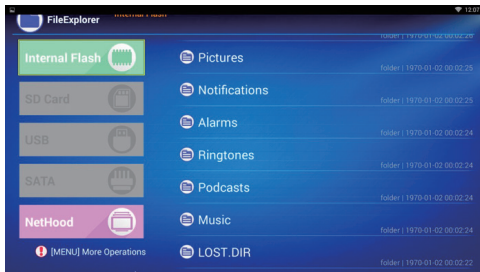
12:07

FileExplorer Internal Flash

folder | 1970-01-02 00:02:26

Internal Flash

SD Card

USB

SATA

NetHood

[MENU] More Operations

Pictures

folder | 1970-01-02 00:02:25

Notifications

folder | 1970-01-02 00:02:25

Alarms

folder | 1970-01-02 00:02:24

Ringtones

folder | 1970-01-02 00:02:24

Podcasts

folder | 1970-01-02 00:02:24

Music

folder | 1970-01-02 00:02:24

LOST.DIR

folder | 1970-01-02 00:02:22